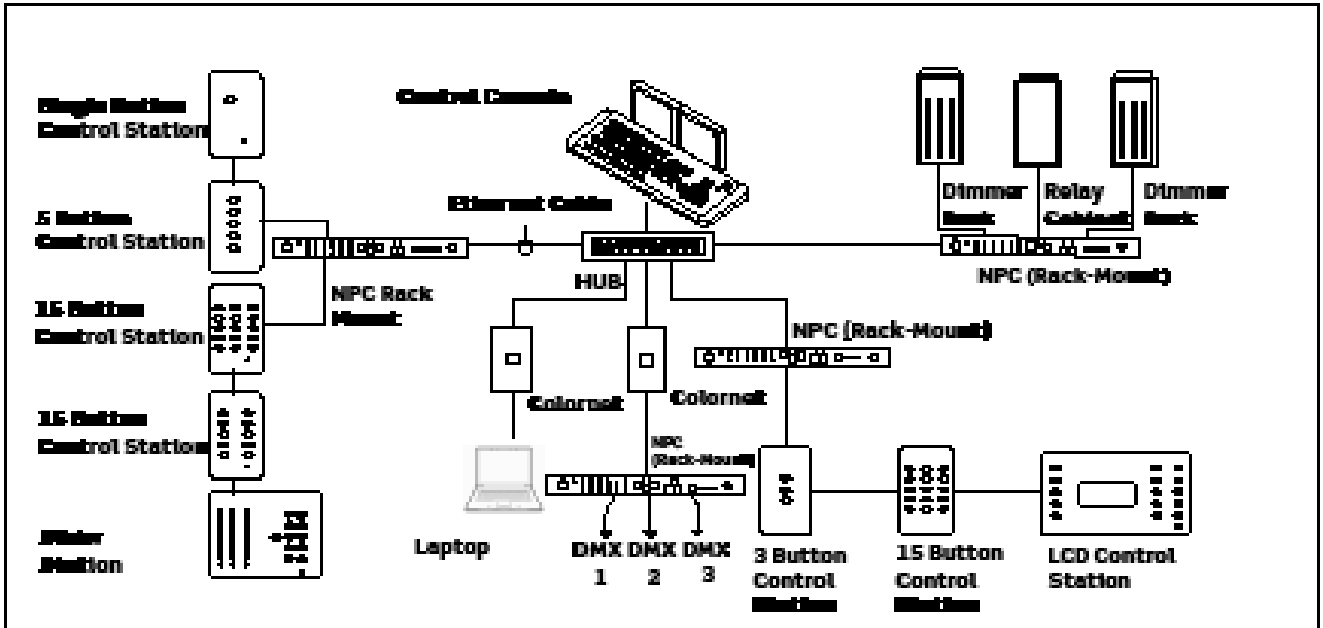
Single Button Control Station

Control Console

5 Button Control Station

Ethernet Cable

16 Button Control Station

NPC Rack Mount

HUB

16 Button Control Station

Fader Station

Dimmer Rack

Relay Cabinet

Dimmer Rack

NPC (Rack-Mount)

NPC (Rack-Mount)

Colornet

Colornet

NPC (Rack-Mount)

Laptop

DMX 1

DMX 2

DMX 3

3 Button Control Station

15 Button Control Station

LCD Control Station